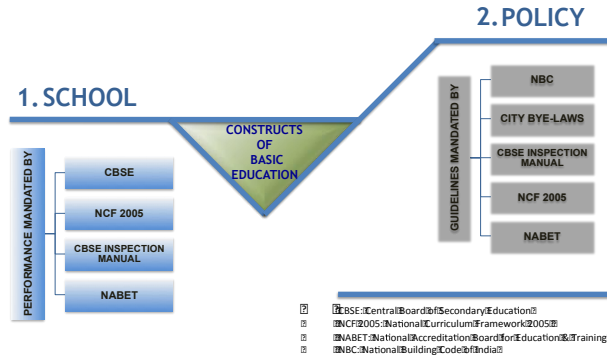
2. POLICY

1. SCHOOL

CONSTRUCTS OF BASIC EDUCATION

PERFORMANCE MANDATED BY

CBSE

NCF 2005

CBSE INSPECTION MANUAL

NABET

GUIDELINES MANDATED BY

NBC

CITY BYE-LAWS

CBSE INSPECTION MANUAL

NCF 2005

NABET

CBSE: Central Board of Secondary Education
NCF 2005: National Curriculum Framework 2005
NABET: National Accreditation Board for Education & Training
NBC: National Building Code of India